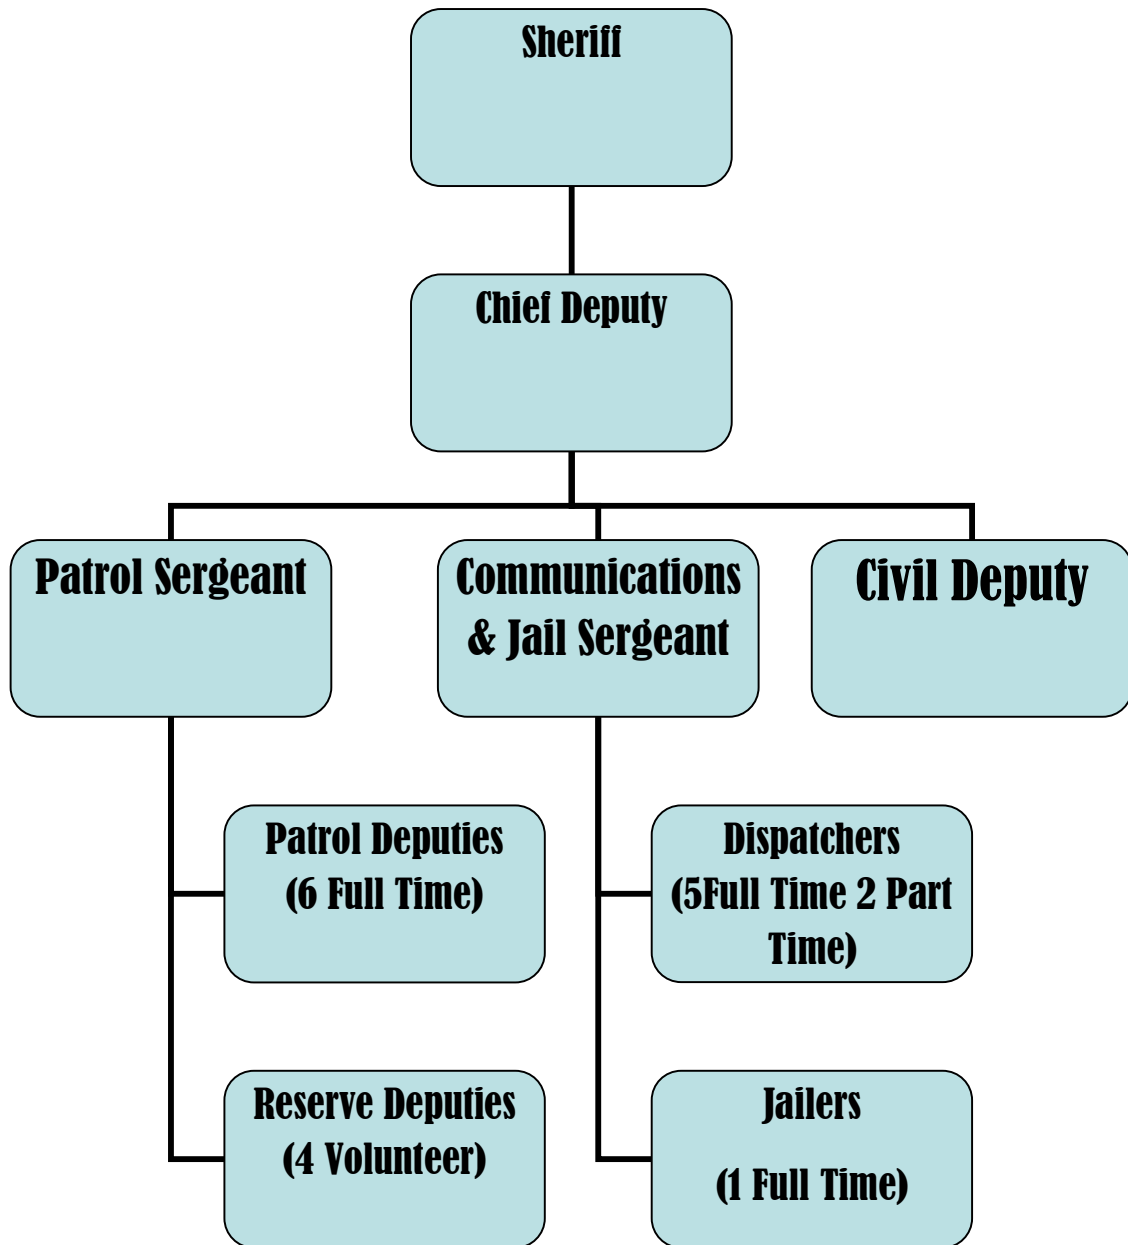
Sheriff

Chief Deputy

Patrol Sergeant

Communications & Jail Sergeant

Civil Deputy

Patrol Deputies (6 Full Time)

Reserve Deputies (4 Volunteer)

Dispatchers (5Full Time 2 Part Time)

Jailers

(1 Full Time)